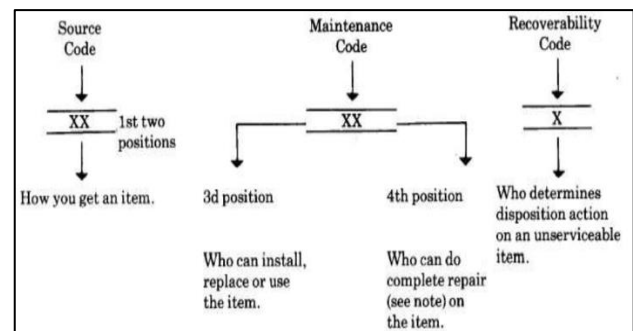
Source Code

XX 1st two positions

How you get an item.

Maintenance Code

XX

3d position

Who can install, replace or use the item.

4th position

Who can do complete repair (see note) on the item.

Recoverability Code

X

Who determines disposition action on an unserviceable item.